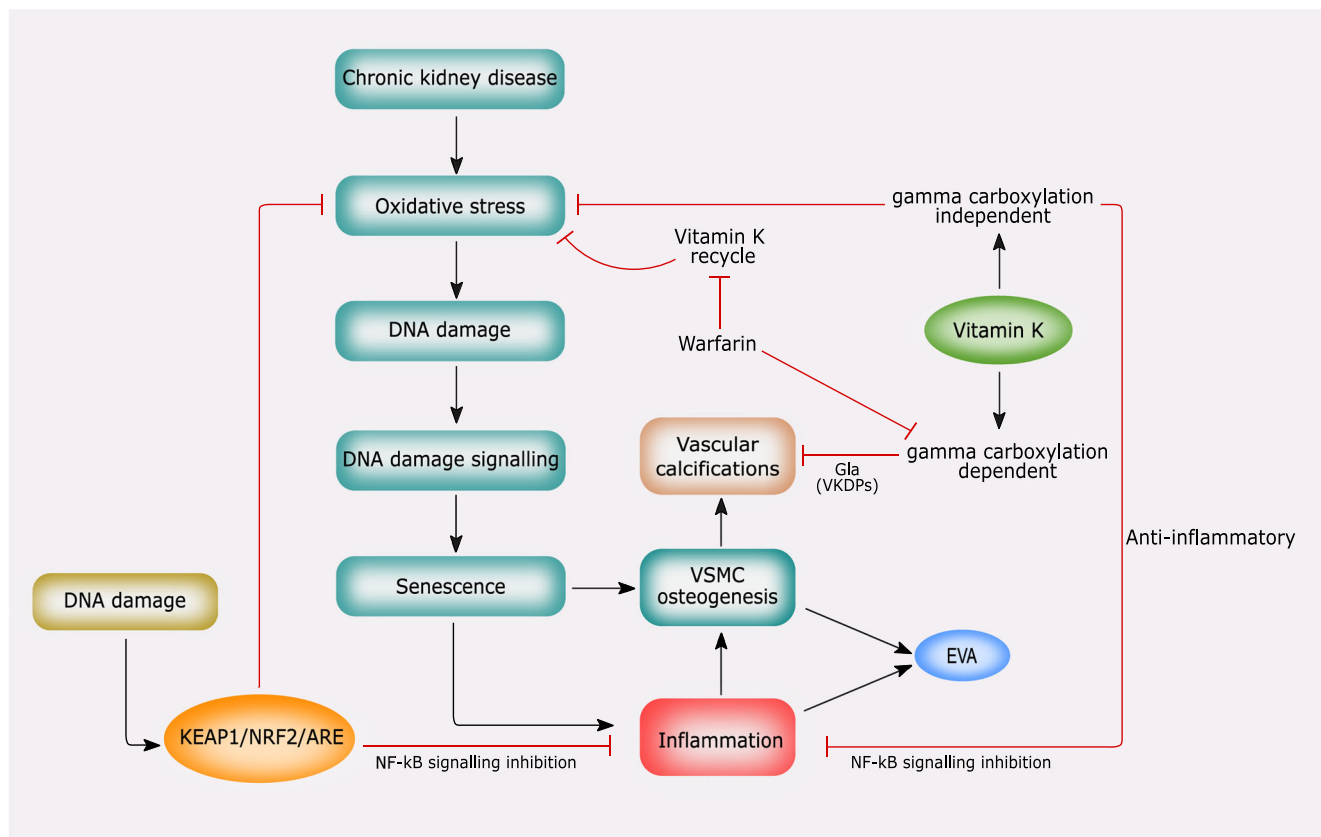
Chronic kidney disease

Oxidative stress

gamma carboxylation independent

Vitamin K recycle

DNA damage

Warfarin

Vitamin K

DNA damage signalling

Vascular calcifications

Gla (VKDPs)

gamma carboxylation dependent

Anti-inflammatory

Senescence

VSMC osteogenesis

DNA damage

EVA

KEAP1/NRF2/ARE

Inflammation

NF-kB signalling inhibition

NF-kB signalling inhibition